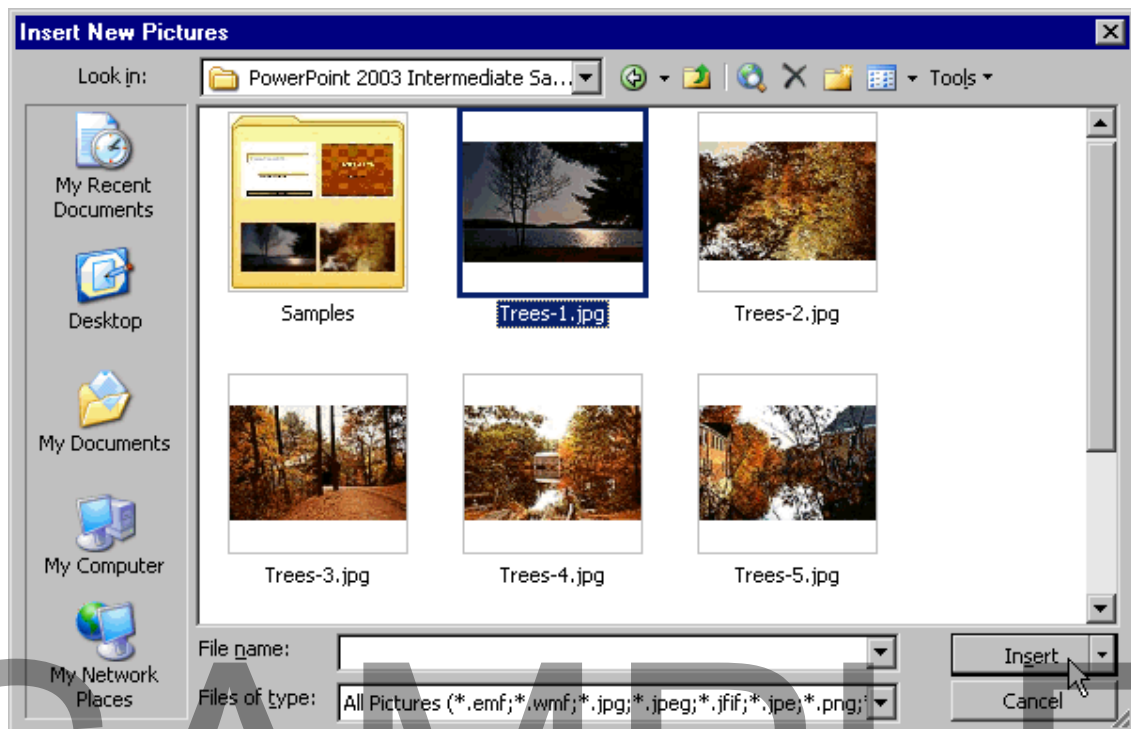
Insert New Pictures

Look in: PowerPoint 2003 Intermediate Sa...

Tools

My Recent Documents

Desktop

My Documents

My Computer

My Network Places

Samples

Trees-1.jpg

Trees-2.jpg

Trees-3.jpg

Trees-4.jpg

Trees-5.jpg

File name:

Files of type: All Pictures (*.emf;*.wmf;*.jpg;*.jpeg;*.jfif;*.jpe;*.png;

Insert

Cancel

SAMPLE